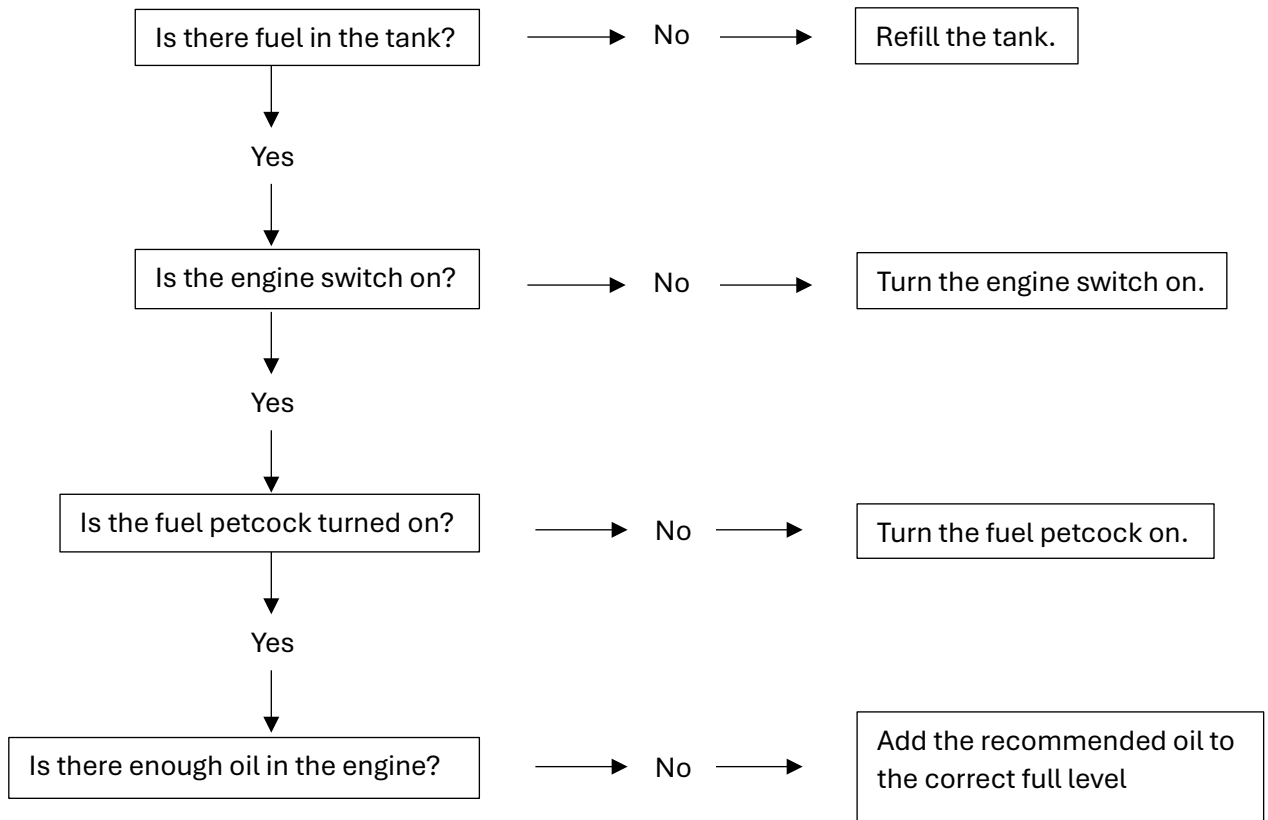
Is there fuel in the tank?

No

Refill the tank.

Yes

Is the engine switch on?

No

Turn the engine switch on.

Yes

Is the fuel petcock turned on?

No

Turn the fuel petcock on.

Yes

Is there enough oil in the engine?

No

Add the recommended oil to the correct full level